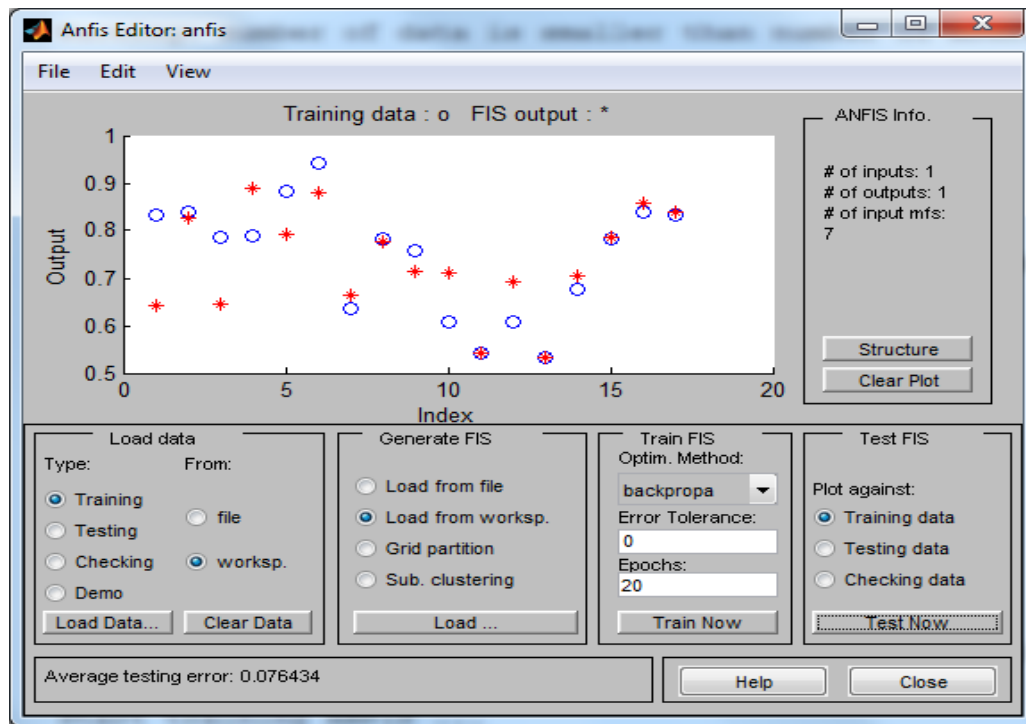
Anfis Editor: anfis

File Edit View

Training data : o FIS output : *

1
0.9
0.8
0.7
0.6
0.5
Output

0 5 10 15 20
Index

ANFIS Info.

# of inputs: 1
# of outputs: 1
# of input mfs:
7

Structure
Clear Plot

Load data
Type:
Training
Testing
Checking
Demo
From:
file
worksp.
Load Data...
Clear Data

Generate FIS
Load from file
Load from worksp.
Grid partition
Sub. clustering
Load ...

Train FIS
Optim. Method:
backpropa
Error Tolerance:
0
Epochs:
20
Train Now

Test FIS
Plot against:
Training data
Testing data
Checking data
Test Now

Average testing error: 0.076434

Help
Close